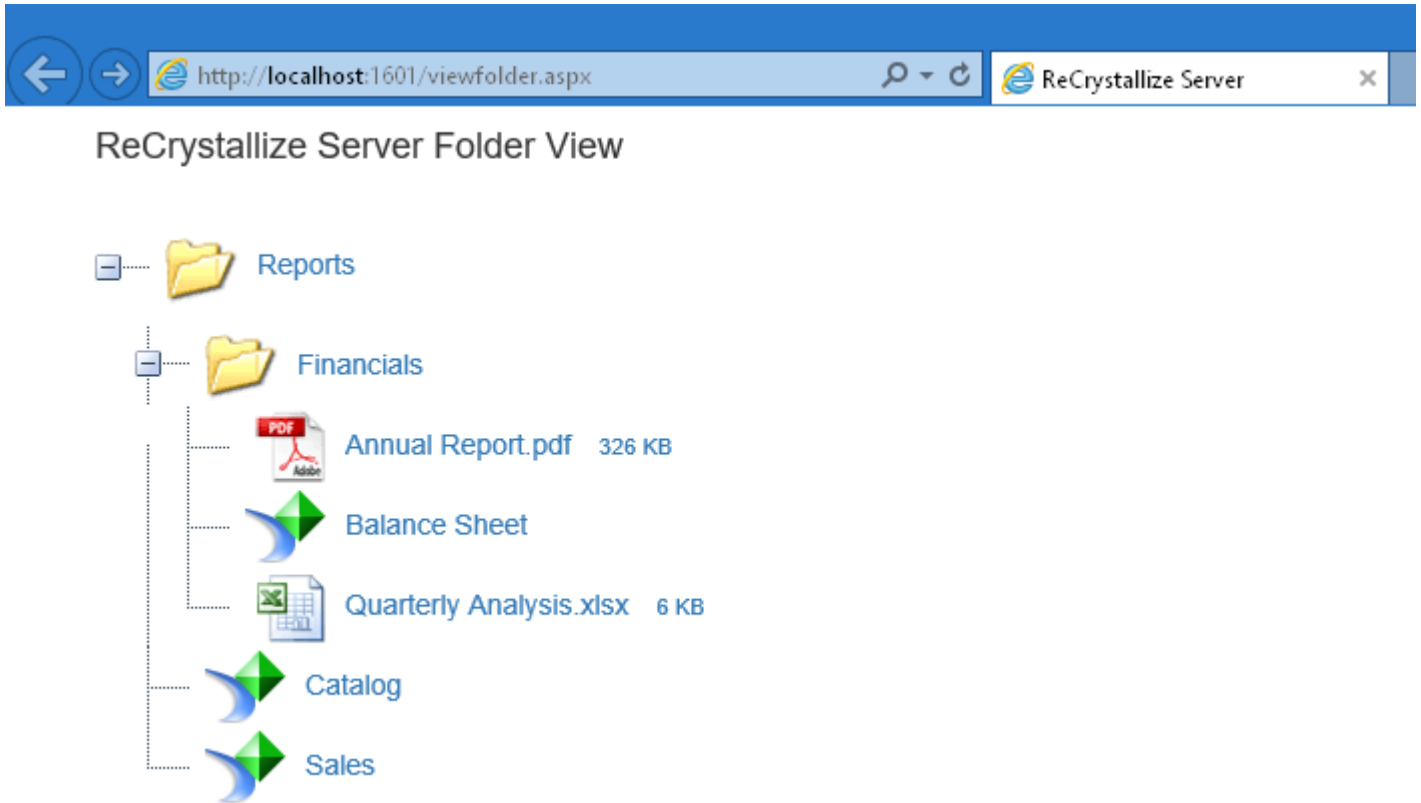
http://localhost:1601/viewfolder.aspx

ReCrystallize Server

ReCrystallize Server Folder View

Reports

Financials

PDF Adobe

Annual Report.pdf 326 KB

Balance Sheet

Quarterly Analysis.xlsx 6 KB

Catalog

Sales